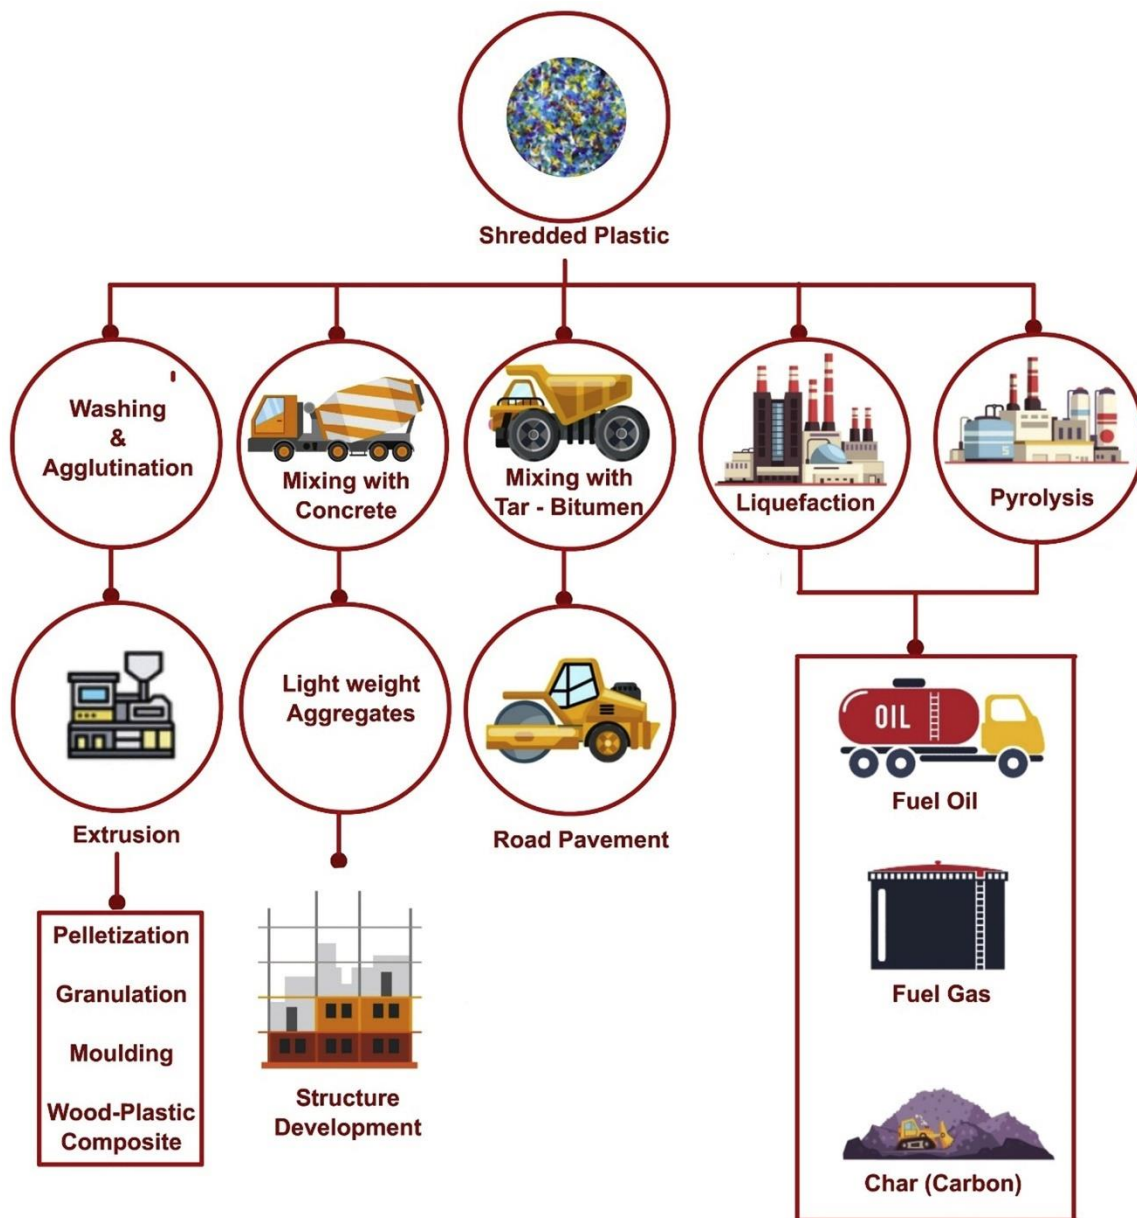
Shredded Plastic

Washing & Agglutination

Mixing with Concrete

Mixing with Tar - Bitumen

Liquefaction

Pyrolysis

Extrusion

Light weight Aggregates

Road Pavement

Pelletization

Granulation

Moulding

Wood-Plastic Composite

Structure Development

OIL

Fuel Oil

Fuel Gas

Char (Carbon)